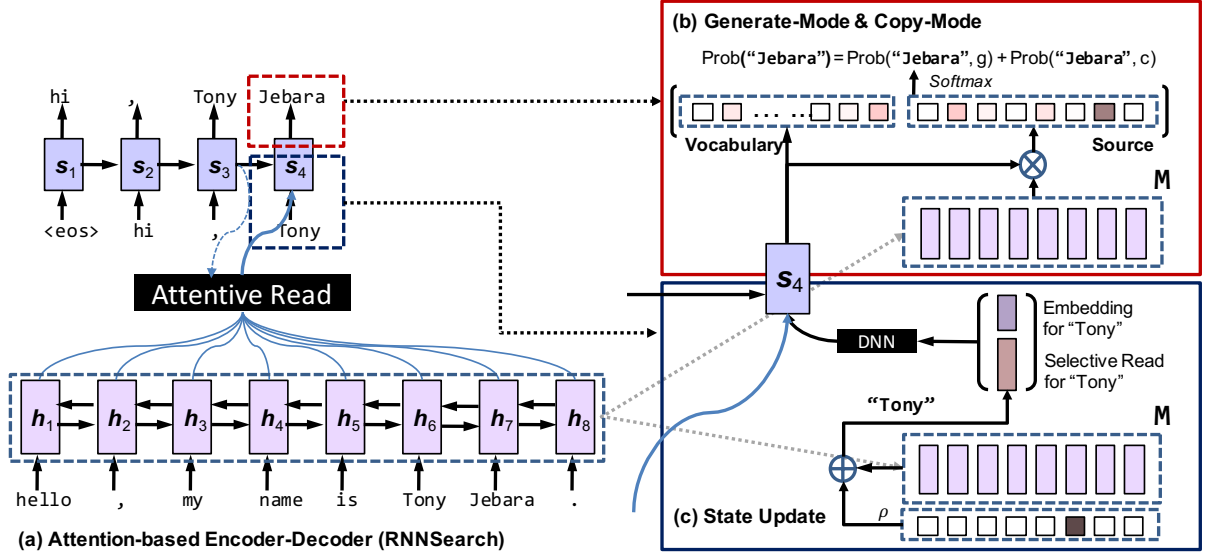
(b) Generate-Mode & Copy-Mode

Prob("Jebara") = Prob("Jebara", g) + Prob("Jebara", c)

Softmax

. . . . . .

Vocabulary

Source

M

hi , Tony Jebara

$s_1$ $s_2$ $s_3$ $s_4$

<eos> hi , Tony

Attentive Read

$s_4$

Embedding for "Tony"

DNN

Selective Read for "Tony"

"Tony"

M

$h_1$ $h_2$ $h_3$ $h_4$ $h_5$ $h_6$ $h_7$ $h_8$

hello , my name is Tony Jebara .

$\rho$

(a) Attention-based Encoder-Decoder (RNNSearch)

(c) State Update